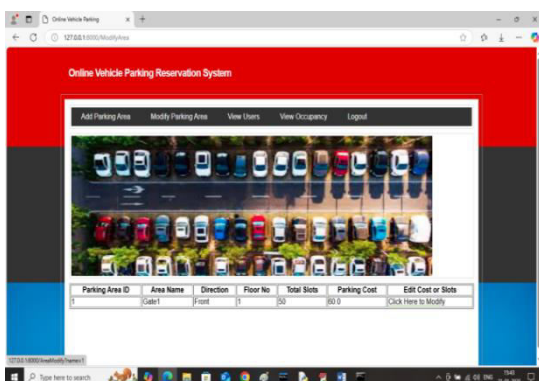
Online Vehicle Parking

127.0.0.1:8000/ModifyArea

Online Vehicle Parking Reservation System

Add Parking Area Modify Parking Area View Users View Occupancy Logout

| Parking Area ID | Area Name | Direction | Floor No | Total Slots | Parking Cost | Edit Cost or Slots |
|---|---|---|---|---|---|---|
| 1 | Gate1 | Front | 1 | 50 | 60.0 | Click Here to Modify |

127.0.0.1:8000/AreaModifyFrames?t=1

Type here to search

ENG